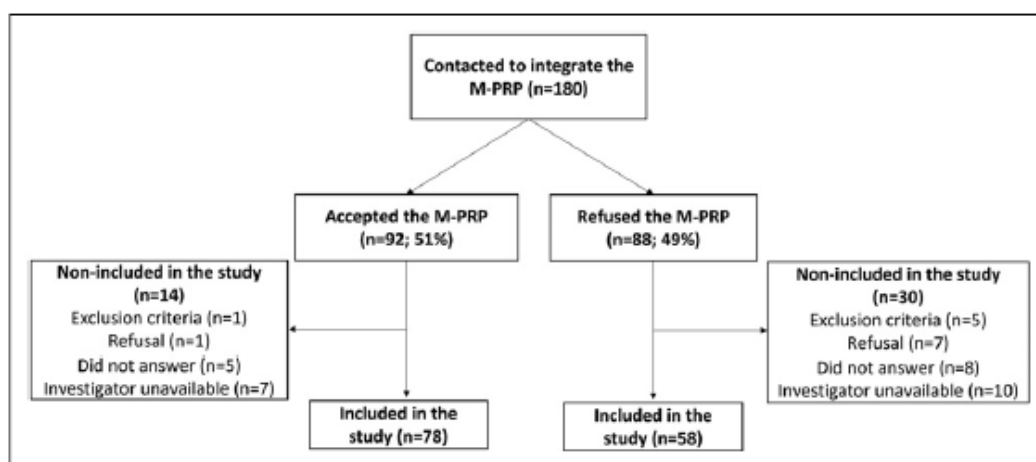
Contacted to integrate the M-PRP (n=180)

Accepted the M-PRP (n=92; 51%)

Refused the M-PRP (n=88; 49%)

Non-included in the study (n=14)
Exclusion criteria (n=1)
Refusal (n=1)
Did not answer (n=5)
Investigator unavailable (n=7)

Included in the study (n=78)

Included in the study (n=58)

Non-included in the study (n=30)
Exclusion criteria (n=5)
Refusal (n=7)
Did not answer (n=8)
Investigator unavailable (n=10)